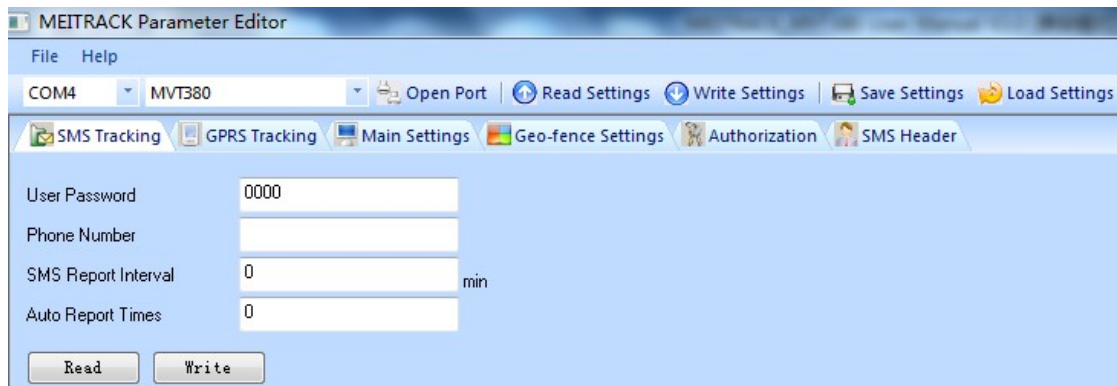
MEITRACK Parameter Editor

File Help

COM4 MVT380 Open Port | Read Settings Write Settings | Save Settings Load Settings

SMS Tracking GPRS Tracking Main Settings Geo-fence Settings Authorization SMS Header

User Password 0000

Phone Number

SMS Report Interval 0 min

Auto Report Times 0

Read Write